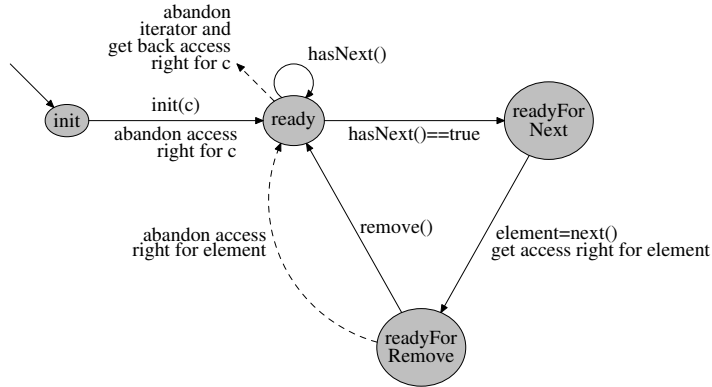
abandon iterator and get back access right for c

hasNext()

init

init(c)

abandon access right for c

ready

hasNext()==true

readyFor Next

abandon access right for element

remove()

element=next()
get access right for element

readyFor Remove